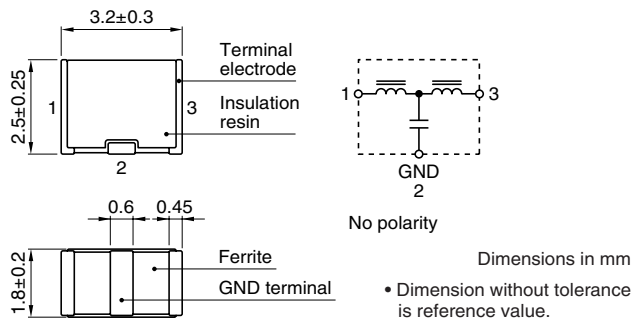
3.2±0.3

2.5±0.25

1

3

2

Terminal electrode

Insulation resin

1

3

GND

2

No polarity

0.6

0.45

1.8±0.2

Ferrite

GND terminal

Dimensions in mm

• Dimension without tolerance is reference value.